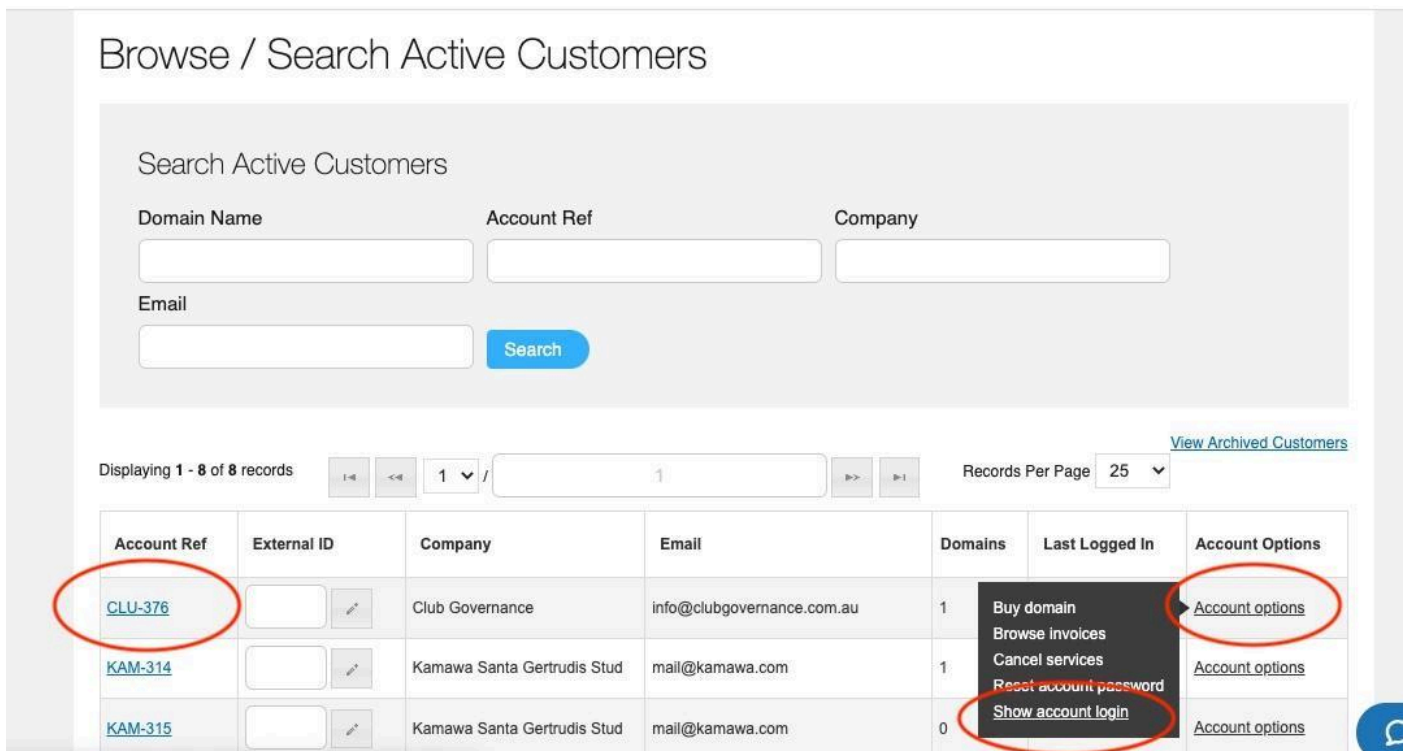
Browse / Search Active Customers

Search Active Customers

Domain Name

Account Ref

Company

Email

Search

View Archived Customers

Displaying 1 - 8 of 8 records

1 / 1

Records Per Page 25

| Account Ref | External ID | Company | Email | Domains | Last Logged In | Account Options |
|---|---|---|---|---|---|---|
| CLU-376 | | Club Governance | info@clubgovernance.com.au | 1 | | Account options |
| KAM-314 | | Kamawa Santa Gertrudis Stud | mail@kamawa.com | 1 | | Account options |
| KAM-315 | | Kamawa Santa Gertrudis Stud | mail@kamawa.com | 0 | | Account options |

Buy domain
Browse invoices
Cancel services
Reset account password
Show account login